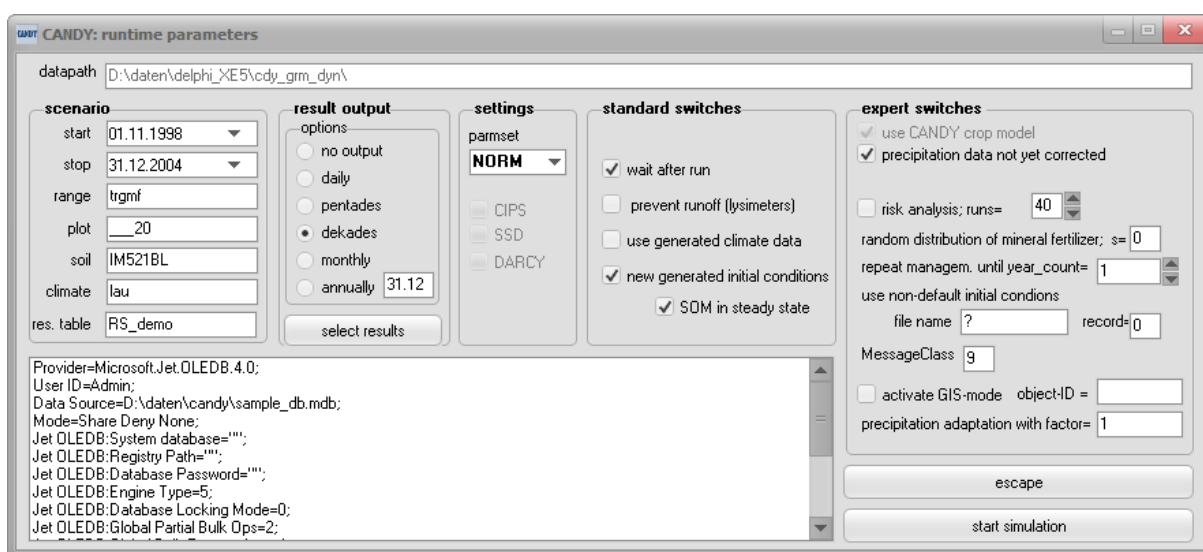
CANDY CANDY: runtime parameters

datapath D:\daten\delphi_XE5\cdy_grm_dyn\

scenario
start 01.11.1998
stop 31.12.2004
range trgmf
plot ___20
soil IM521BL
climate lau
res. table RS_demo

result output
options
no output
daily
pentades
dekades
monthly
annually 31.12
select results

settings
parmset
NORM
CIPS
SSD
DARCY

standard switches
wait after run
prevent runoff (lysimeters)
use generated climate data
new generated initial conditions
SOM in steady state

expert switches
use CANDY crop model
precipitation data not yet corrected
risk analysis; runs= 40
random distribution of mineral fertilizer; s= 0
repeat managem. until year_count= 1
use non-default initial condions
file name ? record= 0
MessageClass 9
activate GIS-mode object-ID =
precipitation adaptation with factor= 1

Provider=Microsoft.Jet.OLEDB.4.0;
User ID=Admin;
Data Source=D:\daten\candy\sample_db.mdb;
Mode=Share Deny None;
Jet OLEDB:System database="";
Jet OLEDB:Registry Path="";
Jet OLEDB:Database Password="";
Jet OLEDB:Engine Type=5;
Jet OLEDB:Database Locking Mode=0;
Jet OLEDB:Global Partial Bulk Ops=2;
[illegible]

escape
start simulation